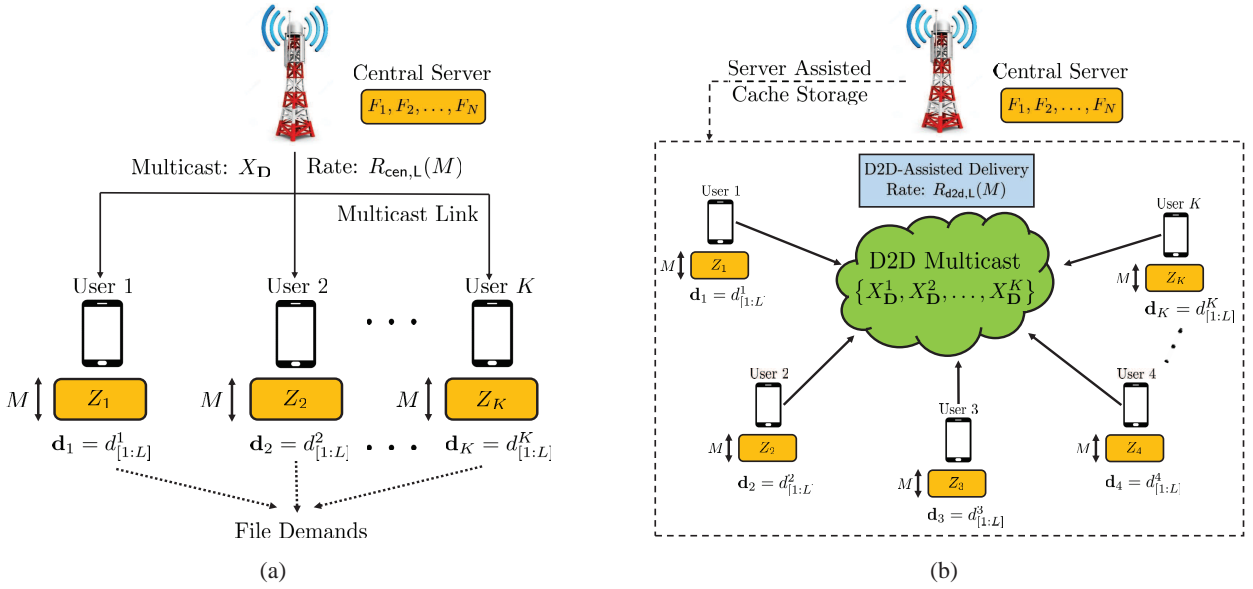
Central Server

$F_1, F_2, \ldots, F_N$

Multicast: $X_{\mathbf{D}}$

Rate: $R_{\mathsf{cen,L}}(M)$

Multicast Link

User 1

User 2

User $K$

$M$ $Z_1$

$M$ $Z_2$

$M$ $Z_K$

$\mathbf{d}_1 = d^1_{[1:L]}$

$\mathbf{d}_2 = d^2_{[1:L]}$

$\mathbf{d}_K = d^K_{[1:L]}$

File Demands

(a)

Server Assisted Cache Storage

Central Server

$F_1, F_2, \ldots, F_N$

D2D-Assisted Delivery
Rate: $R_{\mathsf{d2d,L}}(M)$

User 1

$M$ $Z_1$

$\mathbf{d}_1 = d^1_{[1:L]}$

D2D Multicast
$\{X^1_{\mathbf{D}}, X^2_{\mathbf{D}}, \ldots, X^K_{\mathbf{D}}\}$

User $K$

$M$ $Z_K$

$\mathbf{d}_K = d^K_{[1:L]}$

User 2

$M$ $Z_2$

$\mathbf{d}_2 = d^2_{[1:L]}$

User 3

$M$ $Z_3$

$\mathbf{d}_3 = d^3_{[1:L]}$

User 4

$M$ $Z_4$

$\mathbf{d}_4 = d^4_{[1:L]}$

(b)